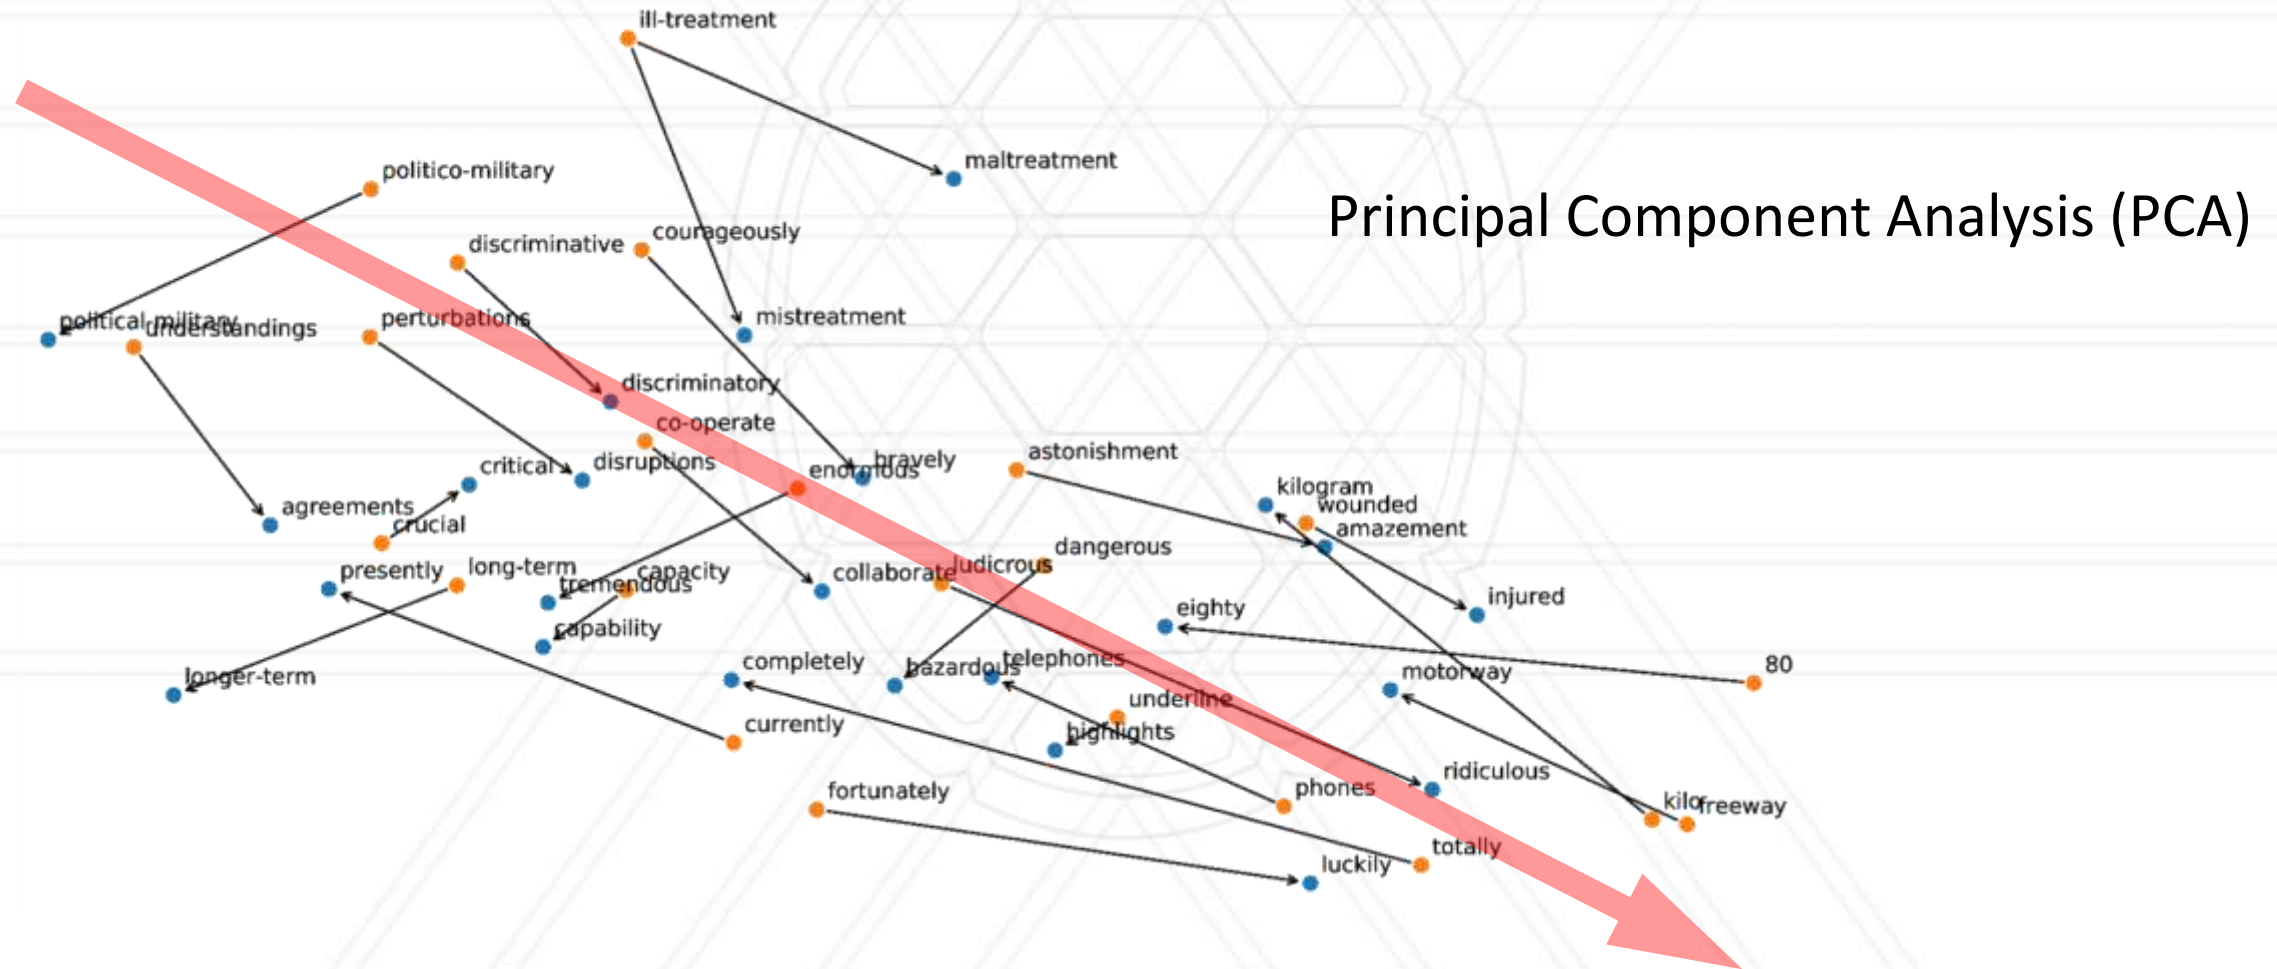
Principal Component Analysis (PCA)

ill-treatment
maltreatment
politico-military
discriminative
courageously
mistreatment
political-military
understandings
perturbations
discriminatory
co-operate
critical
disruptions
enormous
bravely
astonishment
agreements
crucial
kilogram
wounded
amazement
dangerous
presently
long-term
tremendous
capacity
collaborate
ludicrous
injured
eighty
capability
longer-term
completely
hazardous
telephones
80
motorway
underline
currently
highlights
ridiculous
phones
fortunately
kilo
freeway
totally
luckily